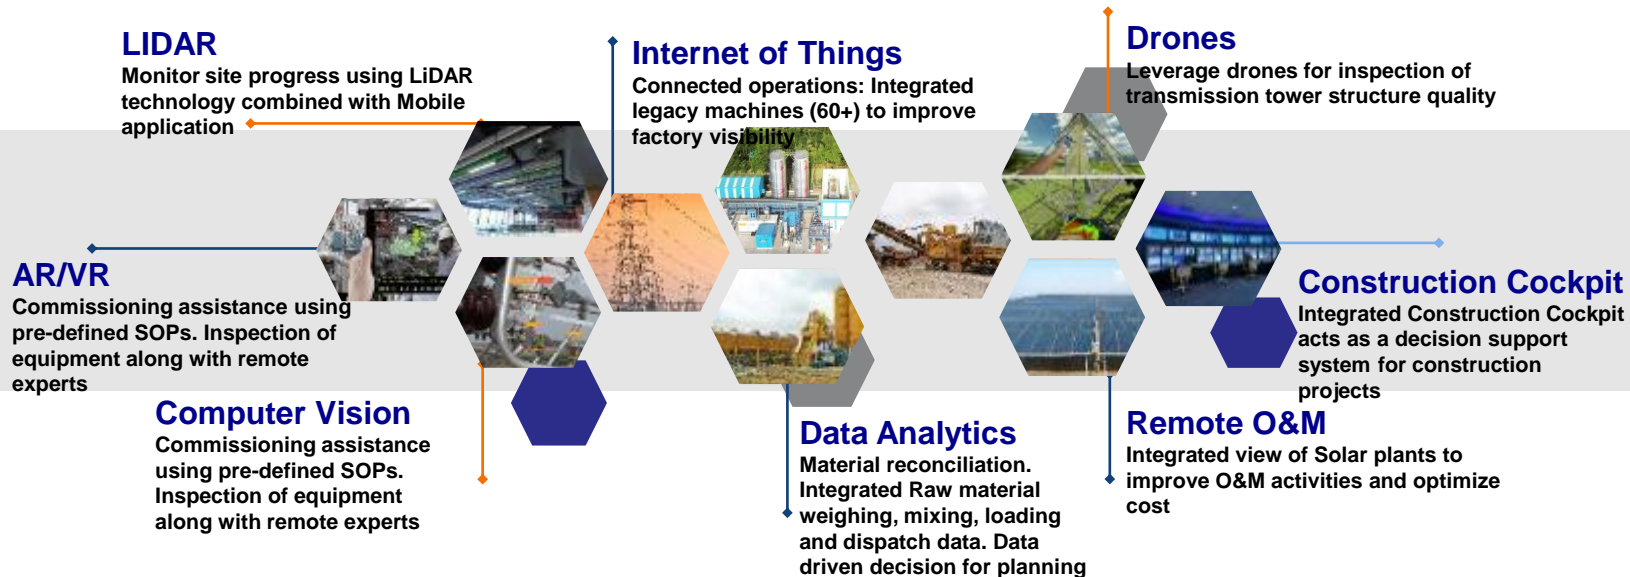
LIDAR
Monitor site progress using LiDAR technology combined with Mobile application

Internet of Things
Connected operations: Integrated legacy machines (60+) to improve factory visibility

Drones
Leverage drones for inspection of transmission tower structure quality

AR/VR
Commissioning assistance using pre-defined SOPs. Inspection of equipment along with remote experts

Construction Cockpit
Integrated Construction Cockpit acts as a decision support system for construction projects

Computer Vision
Commissioning assistance using pre-defined SOPs. Inspection of equipment along with remote experts

Data Analytics
Material reconciliation. Integrated Raw material weighing, mixing, loading and dispatch data. Data driven decision for planning

Remote O&M
Integrated view of Solar plants to improve O&M activities and optimize cost